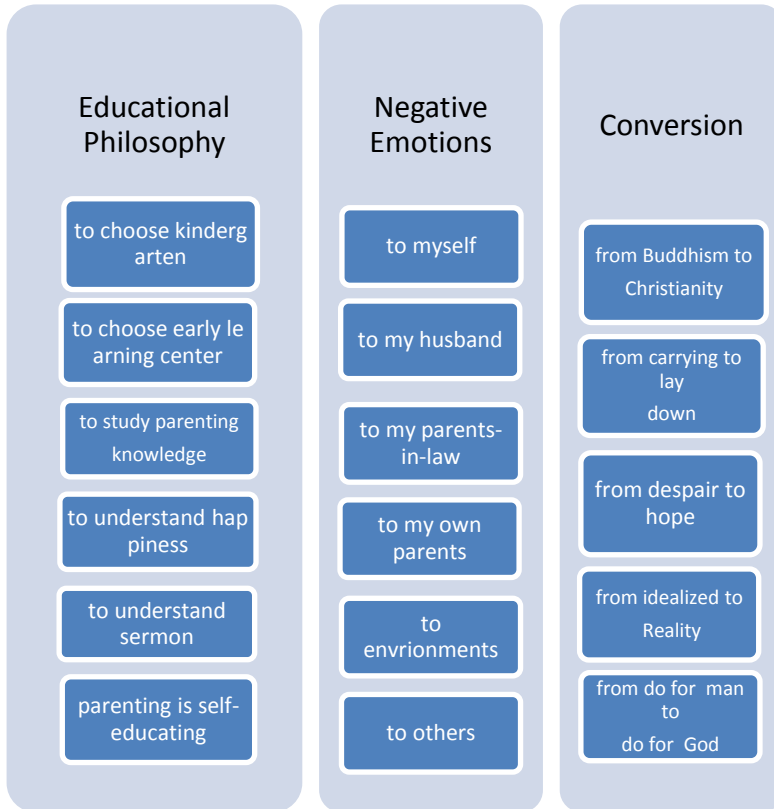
Educational Philosophy

to choose kinderg arten

to choose early le arning center

to study parenting knowledge

to understand hap piness

to understand sermon

parenting is self-educating

Negative Emotions

to myself

to my husband

to my parents-in-law

to my own parents

to envrionments

to others

Conversion

from Buddhism to Christianity

from carrying to lay down

from despair to hope

from idealized to Reality

from do for man to do for God